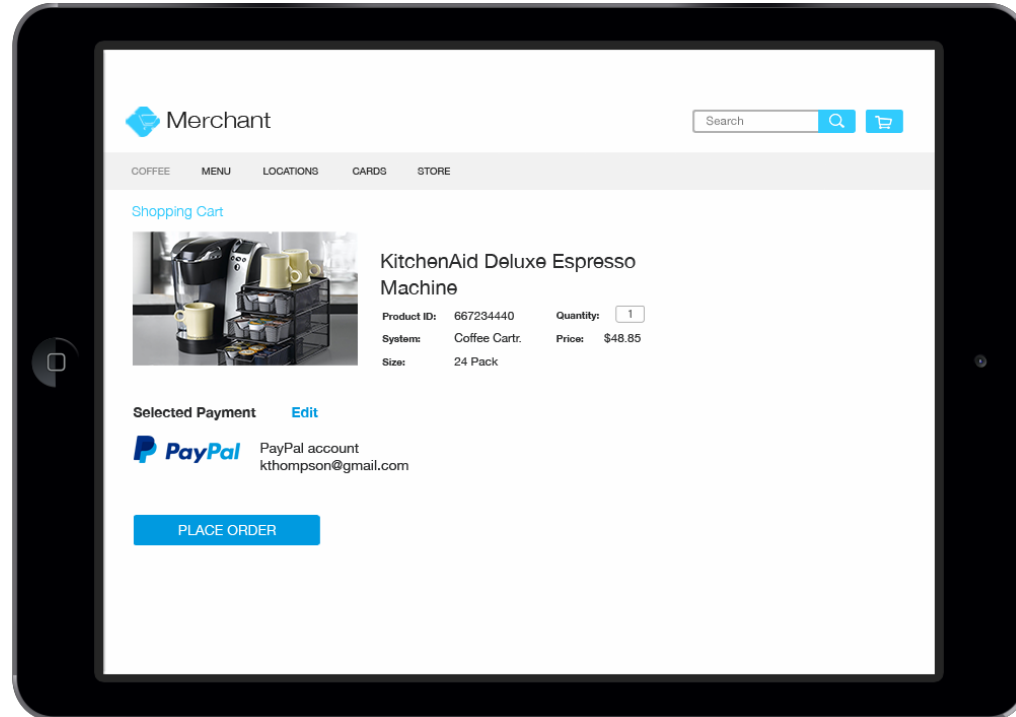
Merchant

Search

COFFEE MENU LOCATIONS CARDS STORE

Shopping Cart

KitchenAid Deluxe Espresso Machine

| | | | |
|---|---|---|---|
| Product ID: | 667234440 | Quantity: | 1 |
| System: | Coffee Cartr. | Price: | $48.85 |
| Size: | 24 Pack | | |

Selected Payment Edit

PayPal

PayPal account
kthompson@gmail.com

PLACE ORDER